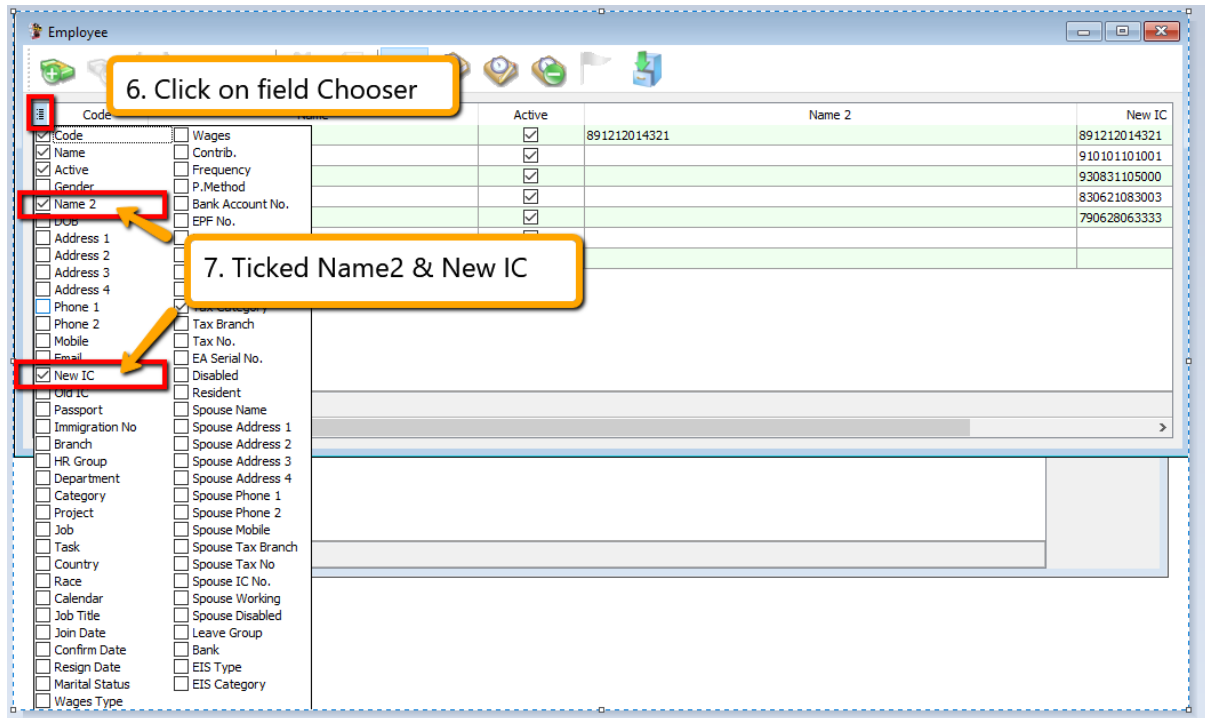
Employee

6. Click on field Chooser

Code | Name | Active | Name 2 | New IC

891212014321 | 891212014321
910101101001
930831105000
830621083003
790628063333

Code
Name
Active
Gender
Name 2
DOB
Address 1
Address 2
Address 3
Address 4
Phone 1
Phone 2
Mobile
Email
New IC
Old IC
Passport
Immigration No
Branch
HR Group
Department
Category
Project
Job
Task
Country
Race
Calendar
Job Title
Join Date
Confirm Date
Resign Date
Marital Status
Wages Type

Wages
Contrib.
Frequency
P.Method
Bank Account No.
EPF No.
Tax Category
Tax Branch
Tax No.
EA Serial No.
Disabled
Resident
Spouse Name
Spouse Address 1
Spouse Address 2
Spouse Address 3
Spouse Address 4
Spouse Phone 1
Spouse Phone 2
Spouse Mobile
Spouse Tax Branch
Spouse Tax No
Spouse IC No.
Spouse Working
Spouse Disabled
Leave Group
Bank
EIS Type
EIS Category

7. Ticked Name2 & New IC